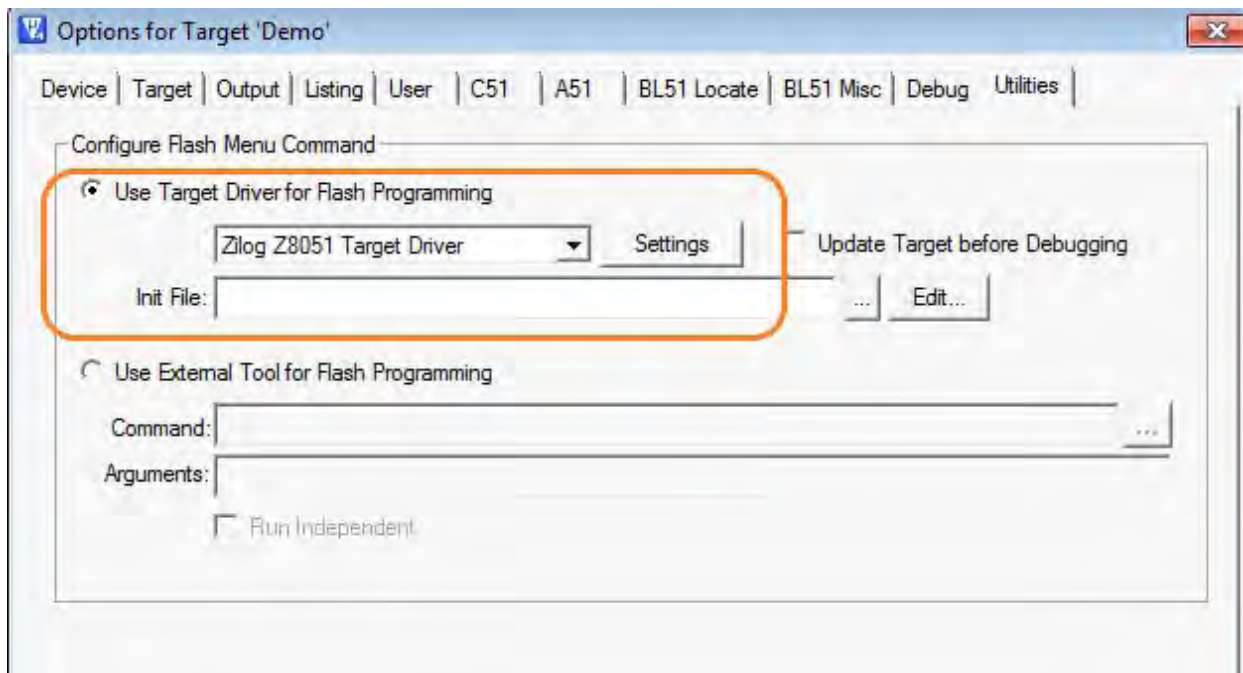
Options for Target 'Demo'

Device | Target | Output | Listing | User | C51 | A51 | BL51 Locate | BL51 Misc | Debug | Utilities

Configure Flash Menu Command

Use Target Driver for Flash Programming

Zilog Z8051 Target Driver

Settings

Update Target before Debugging

Init File:

...

Edit...

Use External Tool for Flash Programming

Command:

...

Arguments:

Run Independent